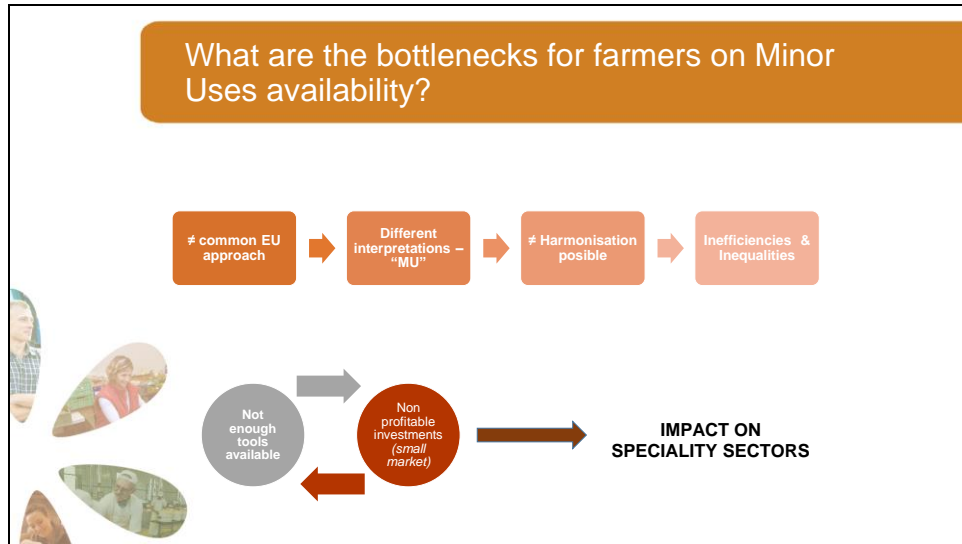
What are the bottlenecks for farmers on Minor Uses availability?

≠ common EU approach

Different interpretations – "MU"

≠ Harmonisation posible

Inefficiencies & Inequalities

Not enough tools available

Non profitable investments *(small market)*

IMPACT ON SPECIALITY SECTORS